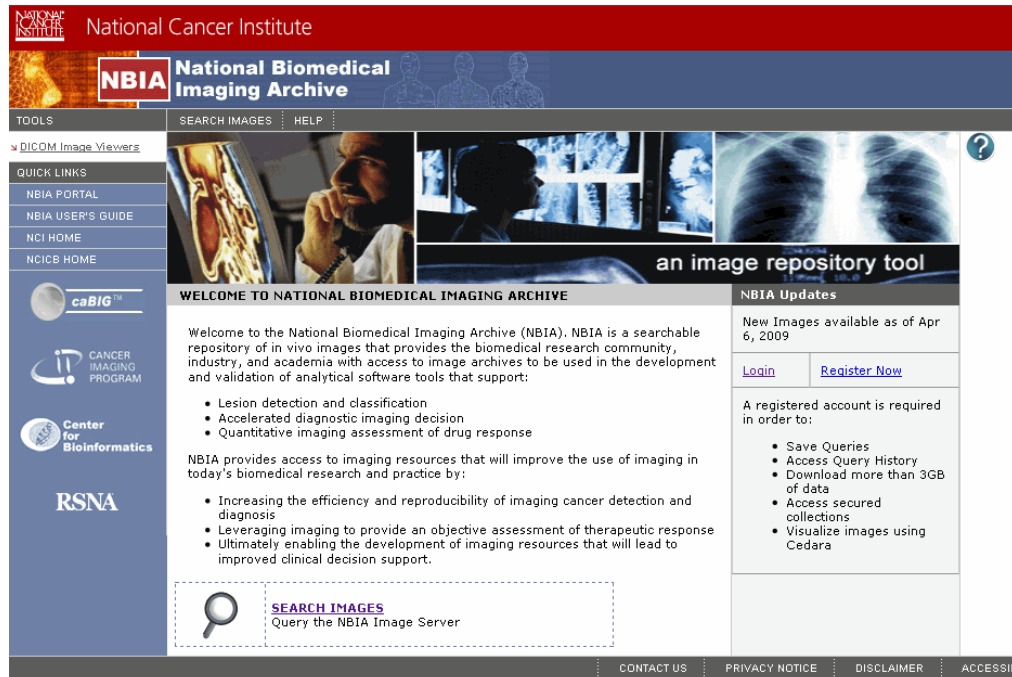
NATIONAL CANCER INSTITUTE National Cancer Institute

NBIA National Biomedical Imaging Archive

TOOLS

SEARCH IMAGES | HELP

DICOM Image Viewers

QUICK LINKS

NBIA PORTAL

NBIA USER'S GUIDE

NCI HOME

NCICB HOME

caBIG™

CANCER IMAGING PROGRAM

Center for Bioinformatics

RSNA

an image repository tool

?

WELCOME TO NATIONAL BIOMEDICAL IMAGING ARCHIVE

Welcome to the National Biomedical Imaging Archive (NBIA). NBIA is a searchable repository of in vivo images that provides the biomedical research community, industry, and academia with access to image archives to be used in the development and validation of analytical software tools that support:

- Lesion detection and classification
- Accelerated diagnostic imaging decision
- Quantitative imaging assessment of drug response

NBIA provides access to imaging resources that will improve the use of imaging in today's biomedical research and practice by:

- Increasing the efficiency and reproducibility of imaging cancer detection and diagnosis
- Leveraging imaging to provide an objective assessment of therapeutic response
- Ultimately enabling the development of imaging resources that will lead to improved clinical decision support.

SEARCH IMAGES
Query the NBIA Image Server

NBIA Updates

New Images available as of Apr 6, 2009

Login | Register Now

A registered account is required in order to:

- Save Queries
- Access Query History
- Download more than 3GB of data
- Access secured collections
- Visualize images using Cedara

CONTACT US | PRIVACY NOTICE | DISCLAIMER | ACCESSI